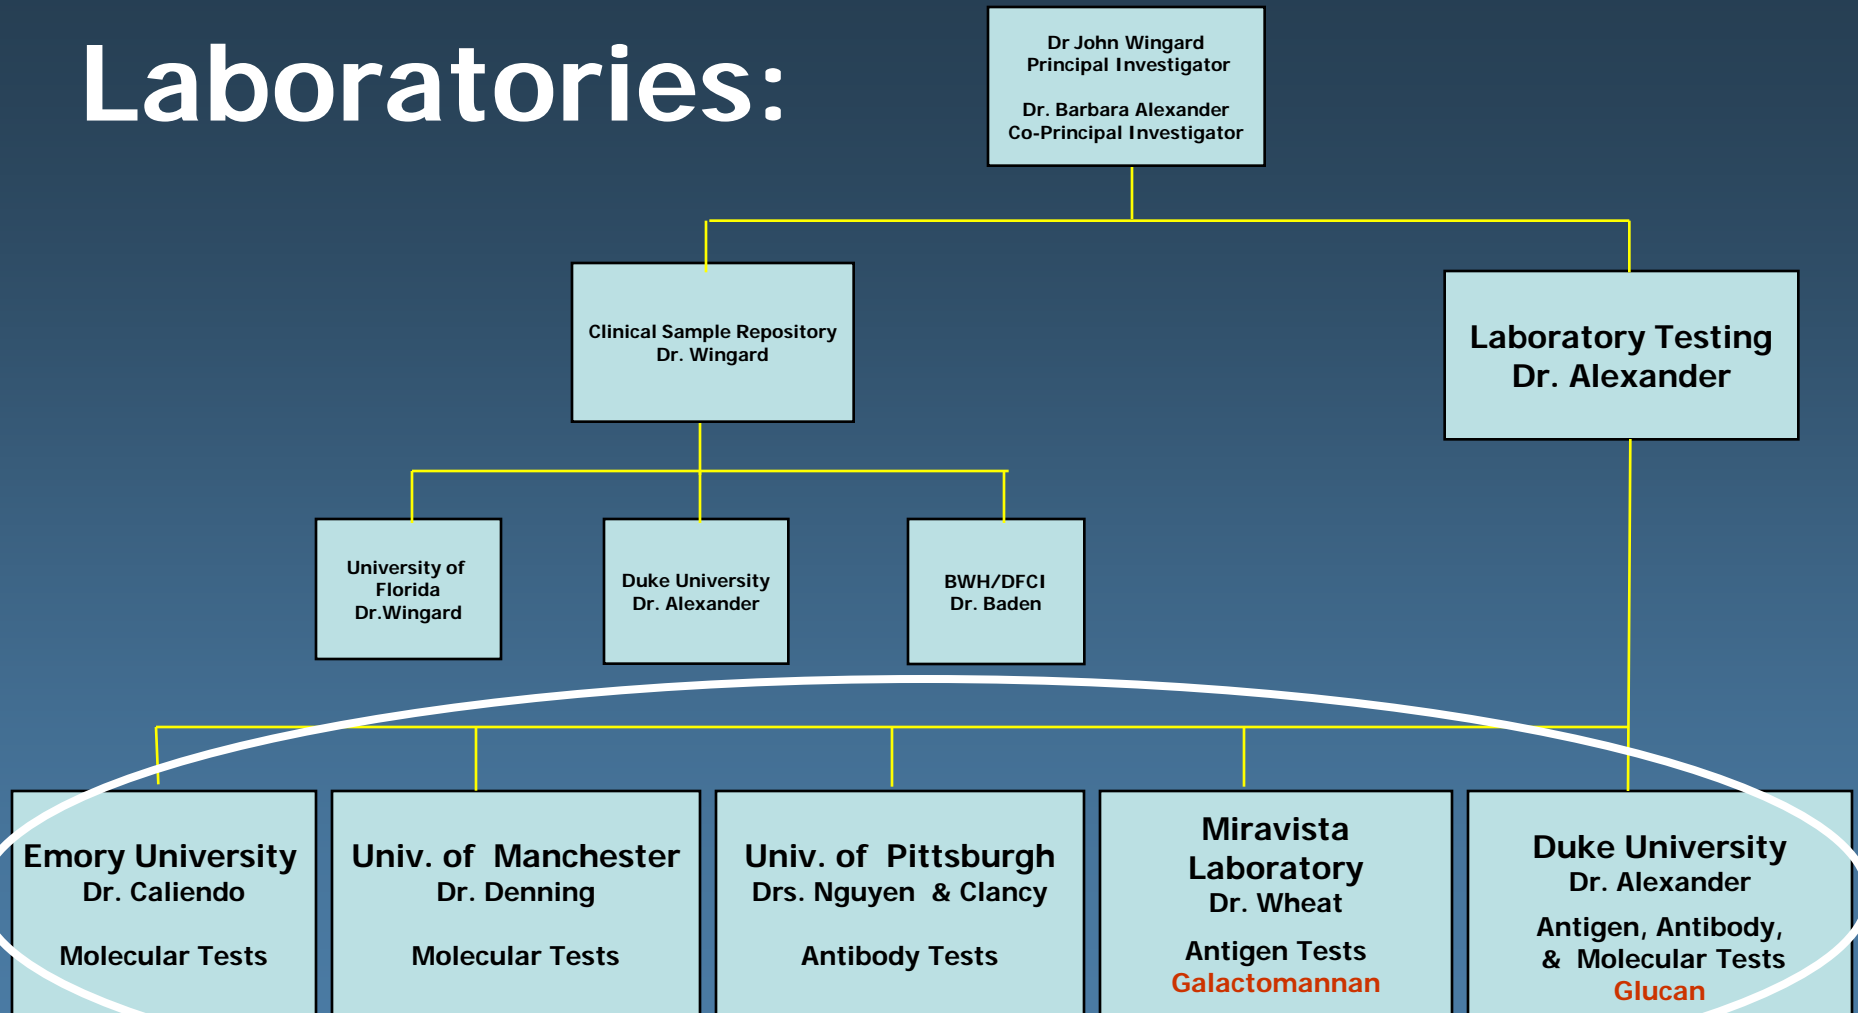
Laboratories:

Dr John Wingard
Principal Investigator

Dr. Barbara Alexander
Co-Principal Investigator

Clinical Sample Repository
Dr. Wingard

Laboratory Testing
Dr. Alexander

University of Florida
Dr.Wingard

Duke University
Dr. Alexander

BWH/DFCI
Dr. Baden

Emory University
Dr. Caliendo

Molecular Tests

Univ. of Manchester
Dr. Denning

Molecular Tests

Univ. of Pittsburgh
Drs. Nguyen & Clancy

Antibody Tests

Miravista Laboratory
Dr. Wheat

Antigen Tests
Galactomannan

Duke University
Dr. Alexander

Antigen, Antibody, & Molecular Tests
Glucan